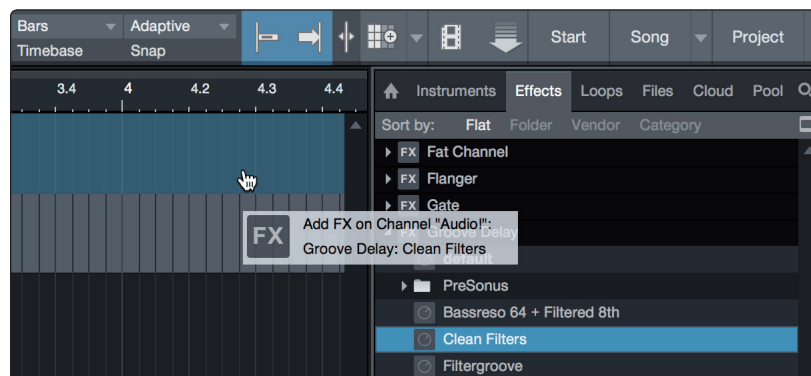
Bars
Timebase
Adaptive
Snap
Start
Song
Project

3.4
4
4.2
4.3
4.4

Instruments
Effects
Loops
Files
Cloud
Pool

Sort by:
Flat
Folder
Vendor
Category

FX Fat Channel
FX Flanger
FX Gate
FX Groove Delay
default
PreSonus
Bassreso 64 + Filtered 8th
Clean Filters
Filtergroove

FX
Add FX on Channel "Audio1":
Groove Delay: Clean Filters